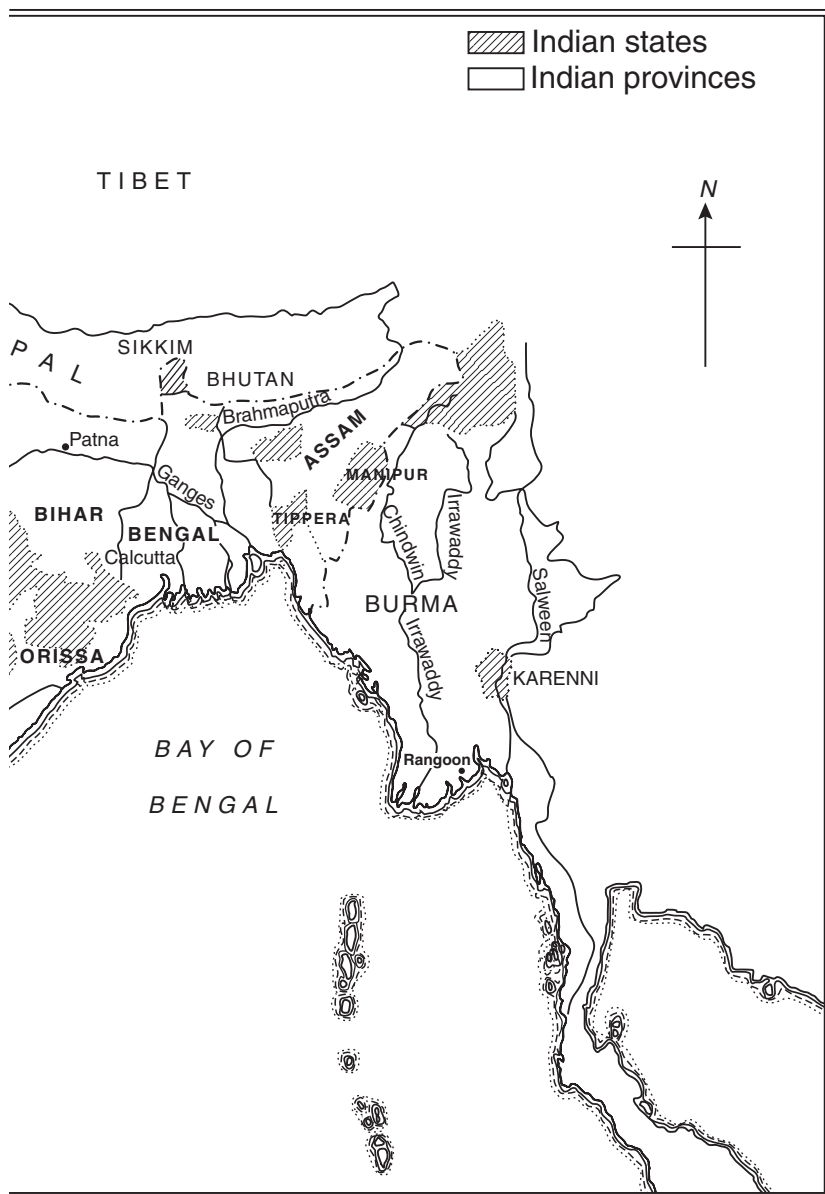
Indian states
Indian provinces

TIBET

N

PAL

SIKKIM

BHUTAN

Brahmaputra

Patna

ASSAM

MANIPUR

BIHAR

Ganges

BENGAL

TIPPERA

Chindwin

Irrawaddy

Calcutta

Salween

BURMA

Irrawaddy

ORISSA

KARENNI

BAY OF

BENGAL

Rangoon